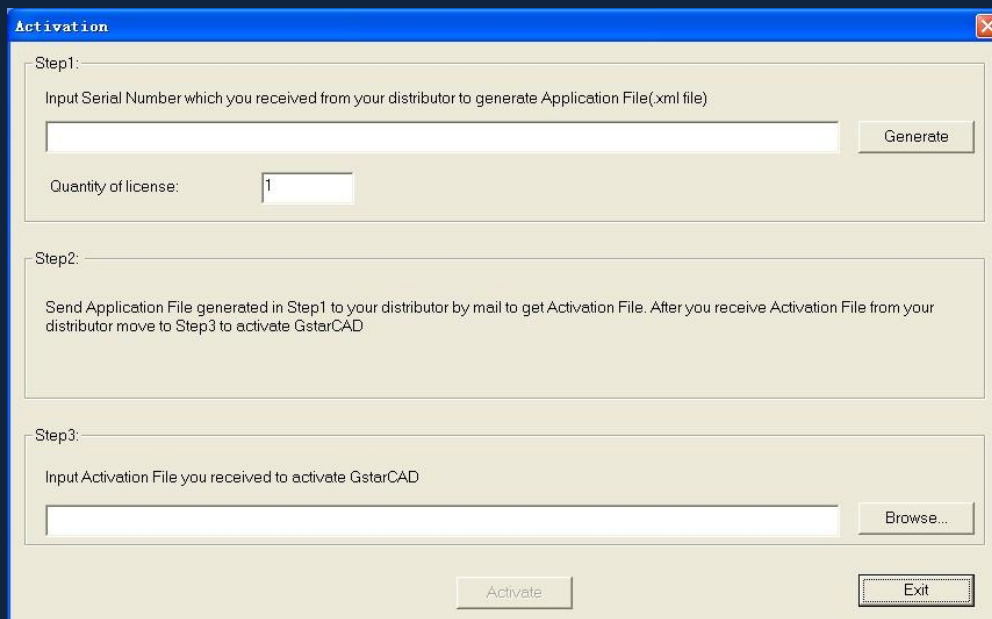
Activation

Step1:

Input Serial Number which you received from your distributor to generate Application File(.xml file)

Generate

Quantity of license: 1

Step2:

Send Application File generated in Step1 to your distributor by mail to get Activation File. After you receive Activation File from your distributor move to Step3 to activate GstarCAD

Step3:

Input Activation File you received to activate GstarCAD

Browse...

Activate

Exit